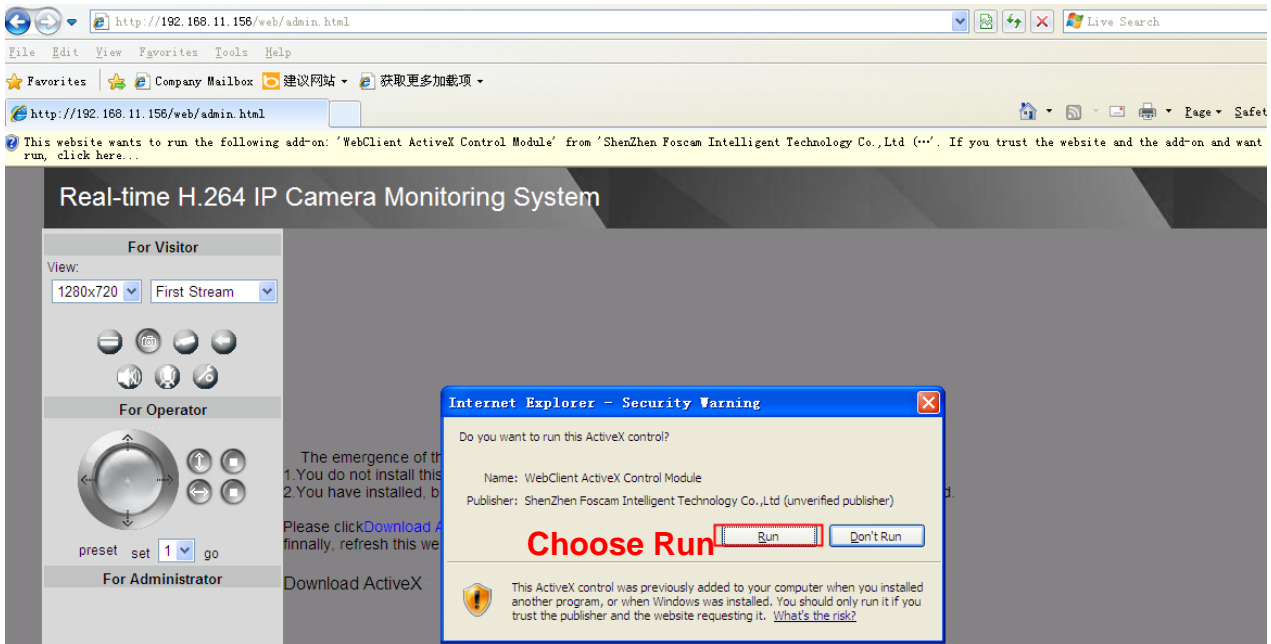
http://192.168.11.156/web/admin.html

Live Search

File Edit View Favorites Tools Help

Favorites | Company Mailbox 建议网站 ▾ 获取更多加载项 ▾

http://192.168.11.156/web/admin.html

Page ▾ Safet

This website wants to run the following add-on: 'WebClient ActiveX Control Module' from 'ShenZhen Foscam Intelligent Technology Co.,Ltd (…'. If you trust the website and the add-on and want run, click here...

Real-time H.264 IP Camera Monitoring System

For Visitor

View:

1280x720

First Stream

For Operator

preset set 1 go

For Administrator

The emergence of th
1.You do not install this
2.You have installed, b

Please clickDownload A
finnally, refresh this we

Download ActiveX

Internet Explorer - Security Warning

Do you want to run this ActiveX control?

Name: WebClient ActiveX Control Module

Publisher: ShenZhen Foscam Intelligent Technology Co.,Ltd (unverified publisher)

Choose Run

Run

Don't Run

This ActiveX control was previously added to your computer when you installed another program, or when Windows was installed. You should only run it if you trust the publisher and the website requesting it. What's the risk?